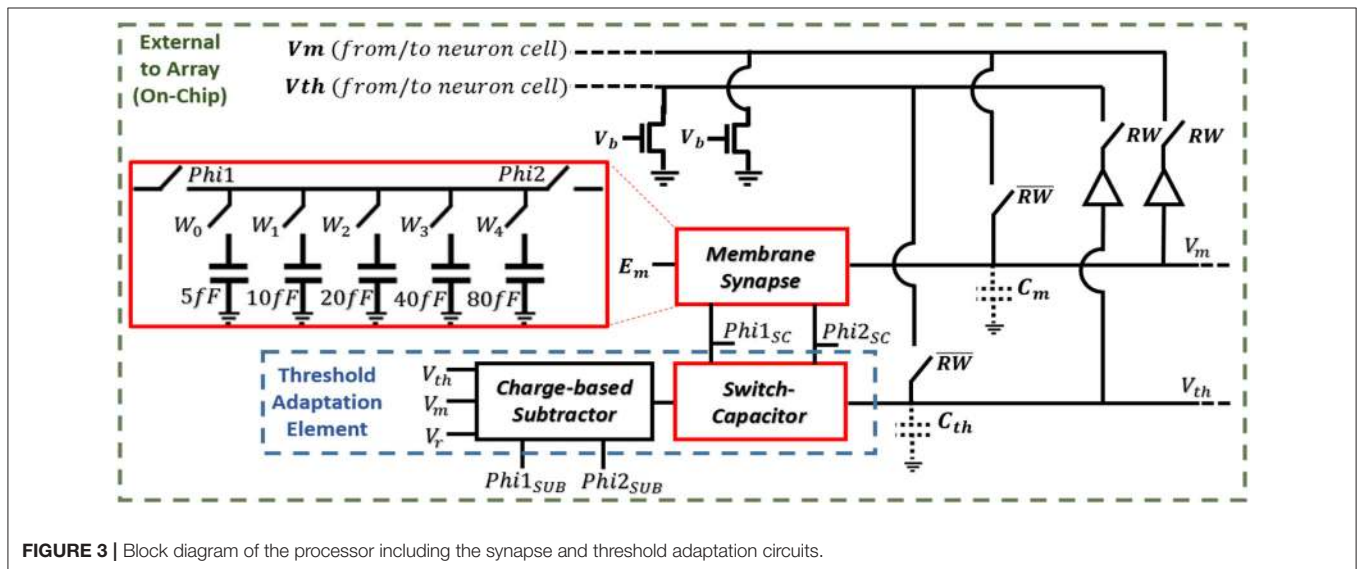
External to Array (On-Chip)

$\boldsymbol{Vm}$ $(from/to\ neuron\ cell)$

$\boldsymbol{Vth}$ $(from/to\ neuron\ cell)$

$V_b$ $V_b$

$RW$ $RW$

$Phi1$ $Phi2$

$W_0$ $W_1$ $W_2$ $W_3$ $W_4$

$5fF$ $10fF$ $20fF$ $40fF$ $80fF$

$\overline{RW}$

$E_m$

Membrane Synapse

$V_m$

$C_m$

$Phi1_{SC}$ $Phi2_{SC}$

$\overline{RW}$

Threshold Adaptation Element

$V_{th}$ $V_m$ $V_r$

Charge-based Subtractor

Switch-Capacitor

$V_{th}$

$C_{th}$

$Phi1_{SUB}$ $Phi2_{SUB}$

FIGURE 3 | Block diagram of the processor including the synapse and threshold adaptation circuits.